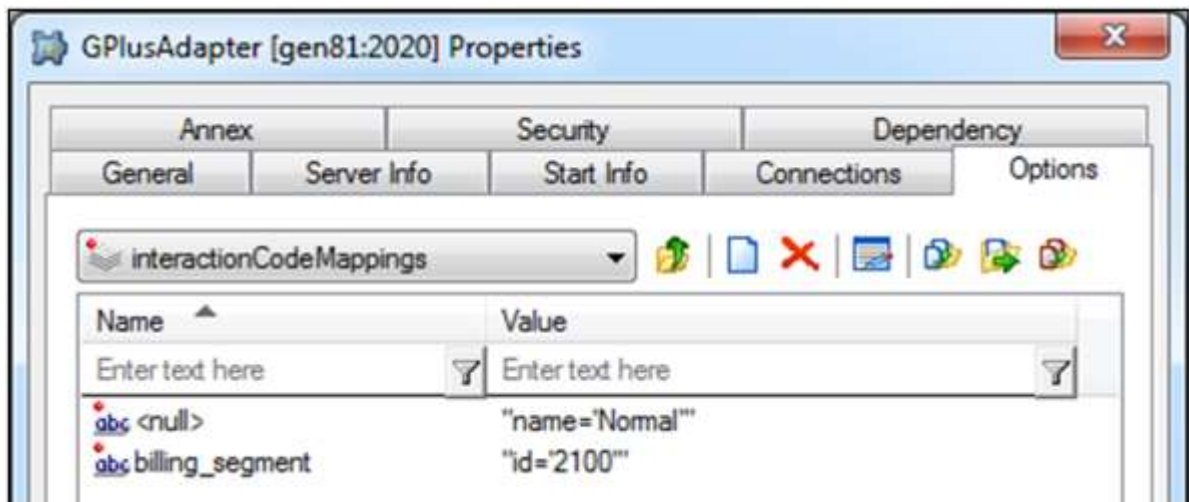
GPlusAdapter [gen81:2020] Properties

Annex
Security
Dependency
General
Server Info
Start Info
Connections
Options

interactionCodeMappings

| Name | Value |
|---|---|
| Enter text here | Enter text here |
| abc <null> | "name='Normal'" |
| abc billing_segment | "id='2100'" |